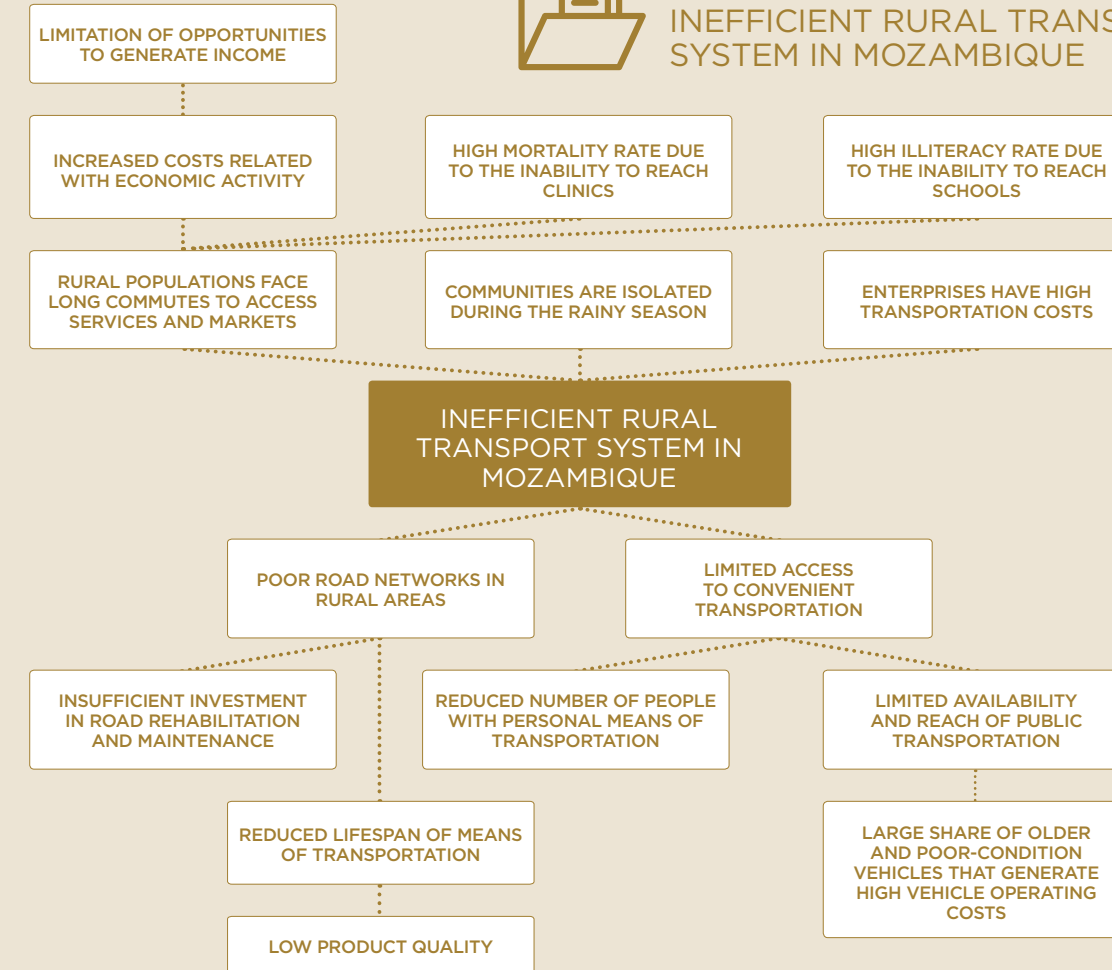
INEFFICIENT RURAL TRANS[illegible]
SYSTEM IN MOZAMBIQUE

LIMITATION OF OPPORTUNITIES TO GENERATE INCOME

INCREASED COSTS RELATED WITH ECONOMIC ACTIVITY

HIGH MORTALITY RATE DUE TO THE INABILITY TO REACH CLINICS

HIGH ILLITERACY RATE DUE TO THE INABILITY TO REACH SCHOOLS

RURAL POPULATIONS FACE LONG COMMUTES TO ACCESS SERVICES AND MARKETS

COMMUNITIES ARE ISOLATED DURING THE RAINY SEASON

ENTERPRISES HAVE HIGH TRANSPORTATION COSTS

INEFFICIENT RURAL TRANSPORT SYSTEM IN MOZAMBIQUE

POOR ROAD NETWORKS IN RURAL AREAS

LIMITED ACCESS TO CONVENIENT TRANSPORTATION

INSUFFICIENT INVESTMENT IN ROAD REHABILITATION AND MAINTENANCE

REDUCED NUMBER OF PEOPLE WITH PERSONAL MEANS OF TRANSPORTATION

LIMITED AVAILABILITY AND REACH OF PUBLIC TRANSPORTATION

REDUCED LIFESPAN OF MEANS OF TRANSPORTATION

LARGE SHARE OF OLDER AND POOR-CONDITION VEHICLES THAT GENERATE HIGH VEHICLE OPERATING COSTS

LOW PRODUCT QUALITY